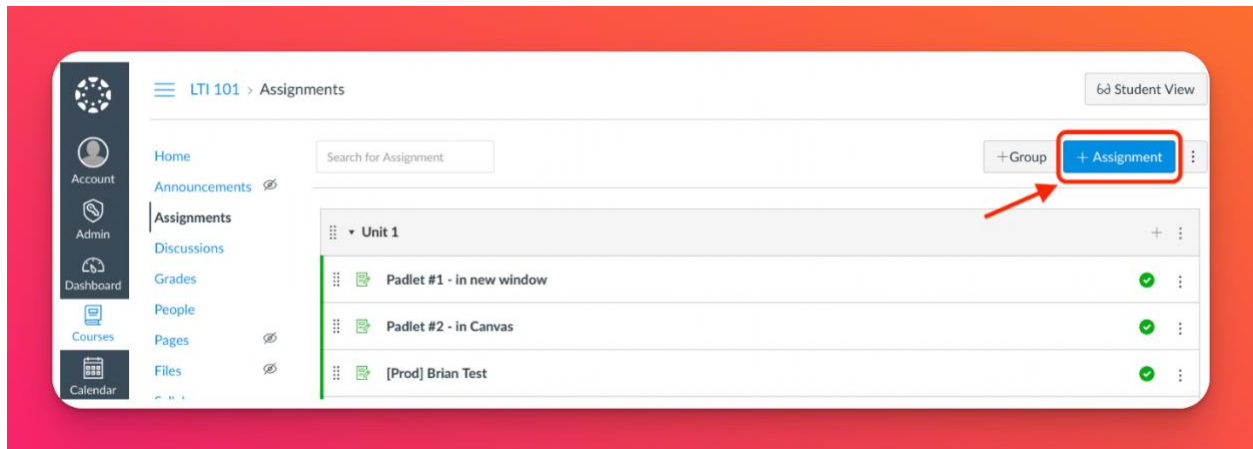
LTI 101 > Assignments

Student View

Account
Admin
Dashboard
Courses
Calendar

Home
Announcements
Assignments
Discussions
Grades
People
Pages
Files
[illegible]

Search for Assignment

+Group
+ Assignment

Unit 1

Padlet #1 - in new window
Padlet #2 - in Canvas
[Prod] Brian Test